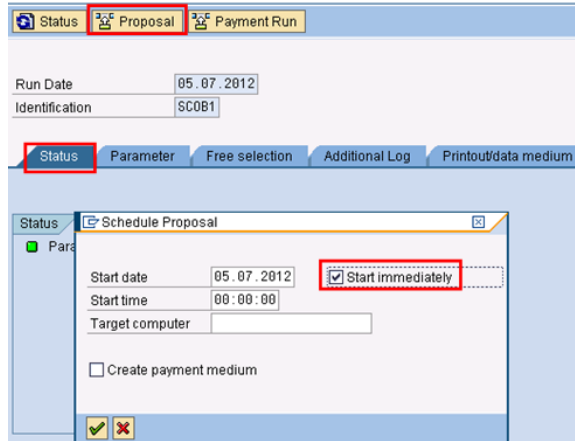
Status Proposal Payment Run

Run Date 05.07.2012
Identification SCOB1

Status Parameter Free selection Additional Log Printout/data medium

Status
Para

Schedule Proposal

Start date 05.07.2012
Start immediately
Start time 00:00:00
Target computer

Create payment medium